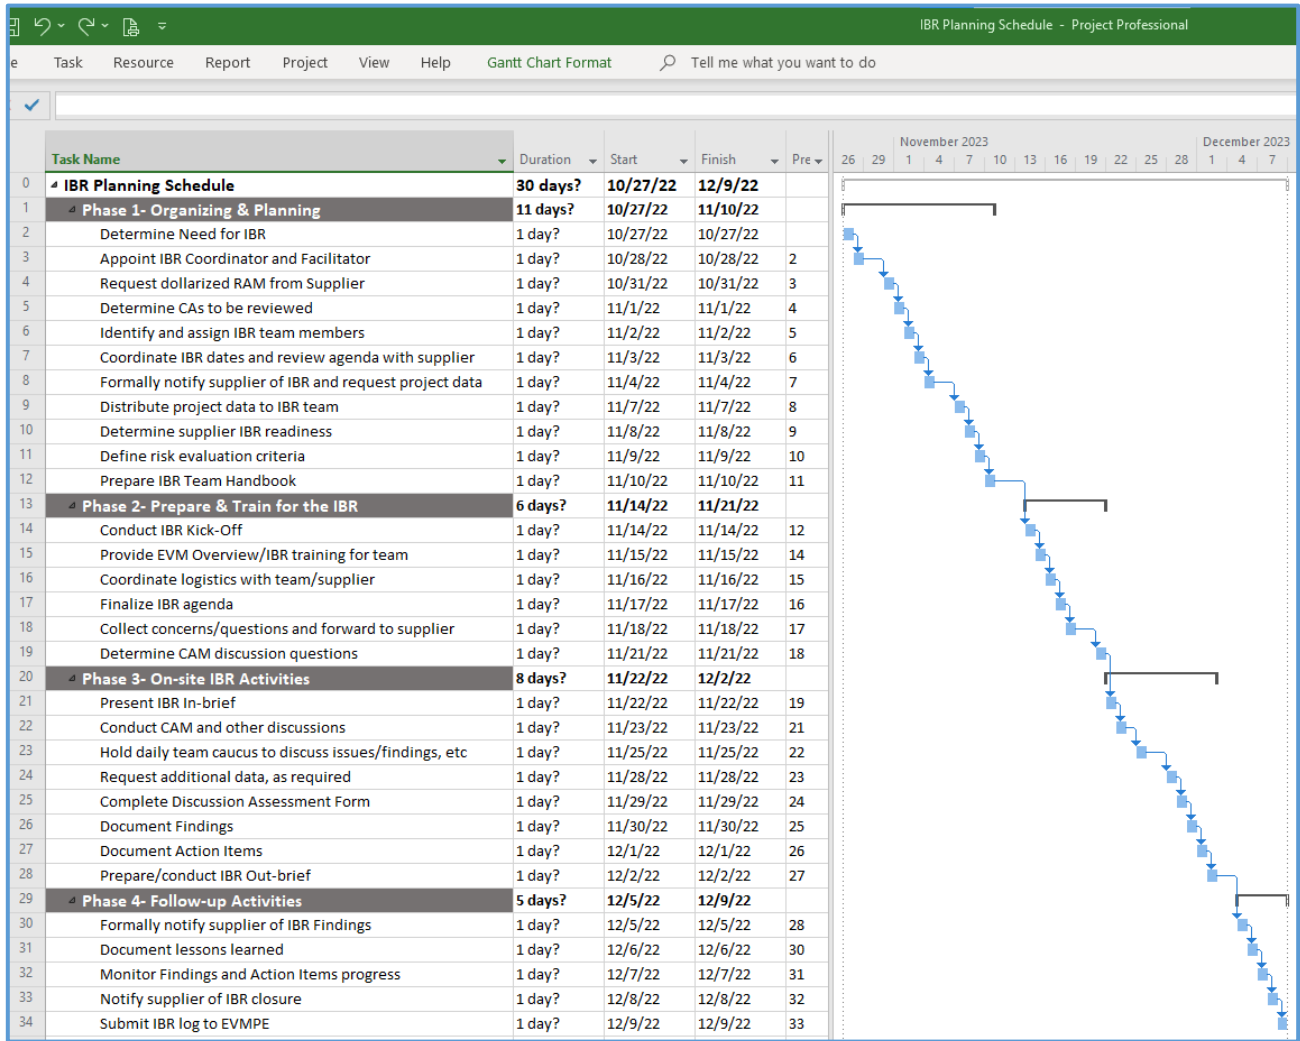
IBR Planning Schedule - Project Professional

e Task Resource Report Project View Help Gantt Chart Format Tell me what you want to do

|  | Task Name | Duration | Start | Finish | Pre |
|---|---|---|---|---|---|
| 0 | IBR Planning Schedule | 30 days? | 10/27/22 | 12/9/22 |  |
| 1 | Phase 1- Organizing & Planning | 11 days? | 10/27/22 | 11/10/22 |  |
| 2 | Determine Need for IBR | 1 day? | 10/27/22 | 10/27/22 |  |
| 3 | Appoint IBR Coordinator and Facilitator | 1 day? | 10/28/22 | 10/28/22 | 2 |
| 4 | Request dollarized RAM from Supplier | 1 day? | 10/31/22 | 10/31/22 | 3 |
| 5 | Determine CAs to be reviewed | 1 day? | 11/1/22 | 11/1/22 | 4 |
| 6 | Identify and assign IBR team members | 1 day? | 11/2/22 | 11/2/22 | 5 |
| 7 | Coordinate IBR dates and review agenda with supplier | 1 day? | 11/3/22 | 11/3/22 | 6 |
| 8 | Formally notify supplier of IBR and request project data | 1 day? | 11/4/22 | 11/4/22 | 7 |
| 9 | Distribute project data to IBR team | 1 day? | 11/7/22 | 11/7/22 | 8 |
| 10 | Determine supplier IBR readiness | 1 day? | 11/8/22 | 11/8/22 | 9 |
| 11 | Define risk evaluation criteria | 1 day? | 11/9/22 | 11/9/22 | 10 |
| 12 | Prepare IBR Team Handbook | 1 day? | 11/10/22 | 11/10/22 | 11 |
| 13 | Phase 2- Prepare & Train for the IBR | 6 days? | 11/14/22 | 11/21/22 |  |
| 14 | Conduct IBR Kick-Off | 1 day? | 11/14/22 | 11/14/22 | 12 |
| 15 | Provide EVM Overview/IBR training for team | 1 day? | 11/15/22 | 11/15/22 | 14 |
| 16 | Coordinate logistics with team/supplier | 1 day? | 11/16/22 | 11/16/22 | 15 |
| 17 | Finalize IBR agenda | 1 day? | 11/17/22 | 11/17/22 | 16 |
| 18 | Collect concerns/questions and forward to supplier | 1 day? | 11/18/22 | 11/18/22 | 17 |
| 19 | Determine CAM discussion questions | 1 day? | 11/21/22 | 11/21/22 | 18 |
| 20 | Phase 3- On-site IBR Activities | 8 days? | 11/22/22 | 12/2/22 |  |
| 21 | Present IBR In-brief | 1 day? | 11/22/22 | 11/22/22 | 19 |
| 22 | Conduct CAM and other discussions | 1 day? | 11/23/22 | 11/23/22 | 21 |
| 23 | Hold daily team caucus to discuss issues/findings, etc | 1 day? | 11/25/22 | 11/25/22 | 22 |
| 24 | Request additional data, as required | 1 day? | 11/28/22 | 11/28/22 | 23 |
| 25 | Complete Discussion Assessment Form | 1 day? | 11/29/22 | 11/29/22 | 24 |
| 26 | Document Findings | 1 day? | 11/30/22 | 11/30/22 | 25 |
| 27 | Document Action Items | 1 day? | 12/1/22 | 12/1/22 | 26 |
| 28 | Prepare/conduct IBR Out-brief | 1 day? | 12/2/22 | 12/2/22 | 27 |
| 29 | Phase 4- Follow-up Activities | 5 days? | 12/5/22 | 12/9/22 |  |
| 30 | Formally notify supplier of IBR Findings | 1 day? | 12/5/22 | 12/5/22 | 28 |
| 31 | Document lessons learned | 1 day? | 12/6/22 | 12/6/22 | 30 |
| 32 | Monitor Findings and Action Items progress | 1 day? | 12/7/22 | 12/7/22 | 31 |
| 33 | Notify supplier of IBR closure | 1 day? | 12/8/22 | 12/8/22 | 32 |
| 34 | Submit IBR log to EVMPE | 1 day? | 12/9/22 | 12/9/22 | 33 |

November 2023 December 2023
26 29 1 4 7 10 13 16 19 22 25 28 1 4 7